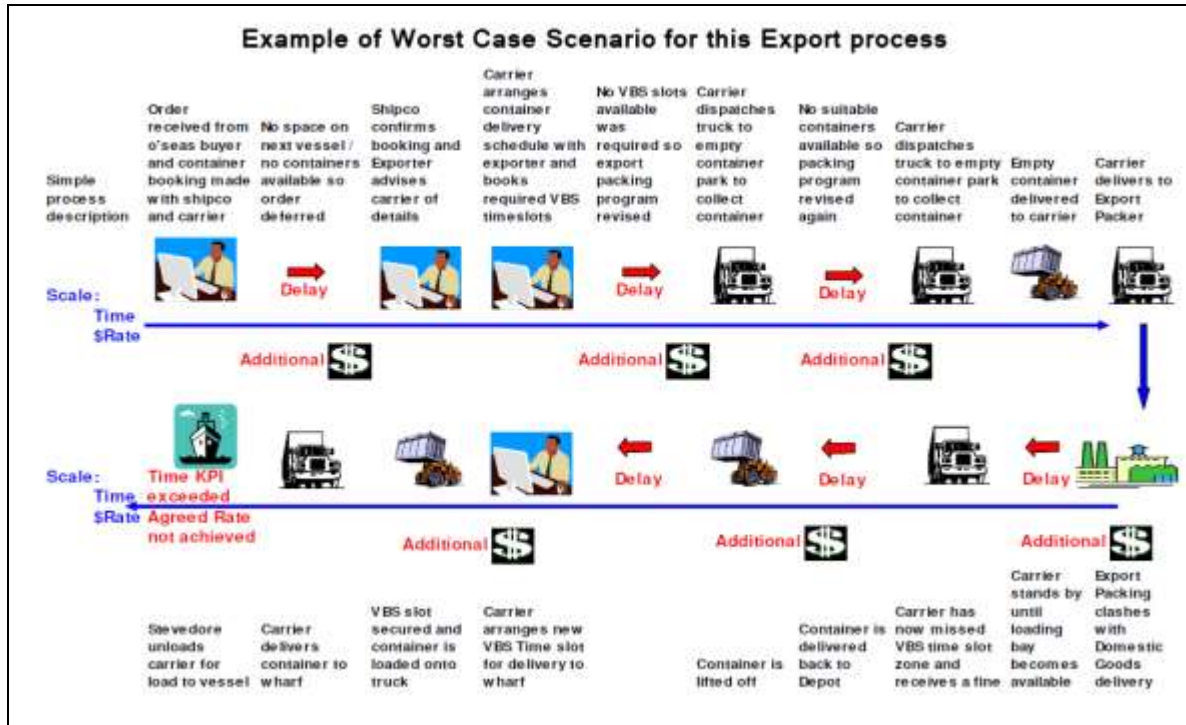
Example of Worst Case Scenario for this Export process

Simple process description

Order received from o'seas buyer and container booking made with shipco and carrier

No space on next vessel / no containers available so order deferred

Shipco confirms booking and Exporter advises carrier of details

Carrier arranges container delivery schedule with exporter and books required VBS timeslots

No VBS slots available was required so export packing program revised

Carrier dispatches truck to empty container park to collect container

No suitable containers available so packing program revised again

Carrier dispatches truck to empty container park to collect container

Empty container delivered to carrier

Carrier delivers to Export Packer

Delay

Delay

Delay

Scale: Time $Rate

Additional

Additional

Additional

Scale: Time $Rate

Time KPI exceeded
Agreed Rate not achieved

Delay

Delay

Delay

Additional

Additional

Additional

Stevedore unloads carrier for load to vessel

Carrier delivers container to wharf

VBS slot secured and container is loaded onto truck

Carrier arranges new VBS Time slot for delivery to wharf

Container is lifted off

Container is delivered back to Depot

Carrier has now missed VBS time slot zone and receives a fine

Carrier stands by until loading bay becomes available

Export Packing clashes with Domestic Goods delivery